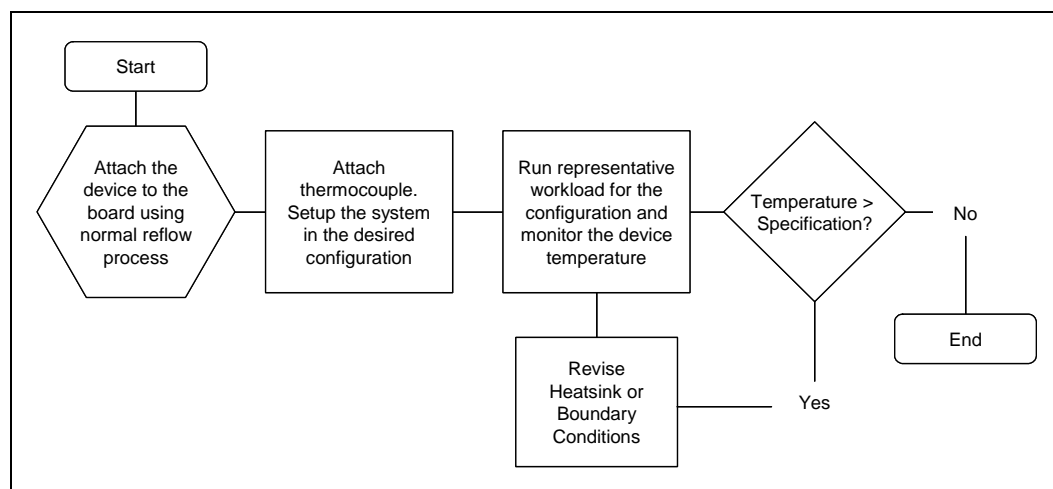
Start

Attach the device to the board using normal reflow process

Attach thermocouple. Setup the system in the desired configuration

Run representative workload for the configuration and monitor the device temperature

Temperature > Specification?

No

End

Revise Heatsink or Boundary Conditions

Yes